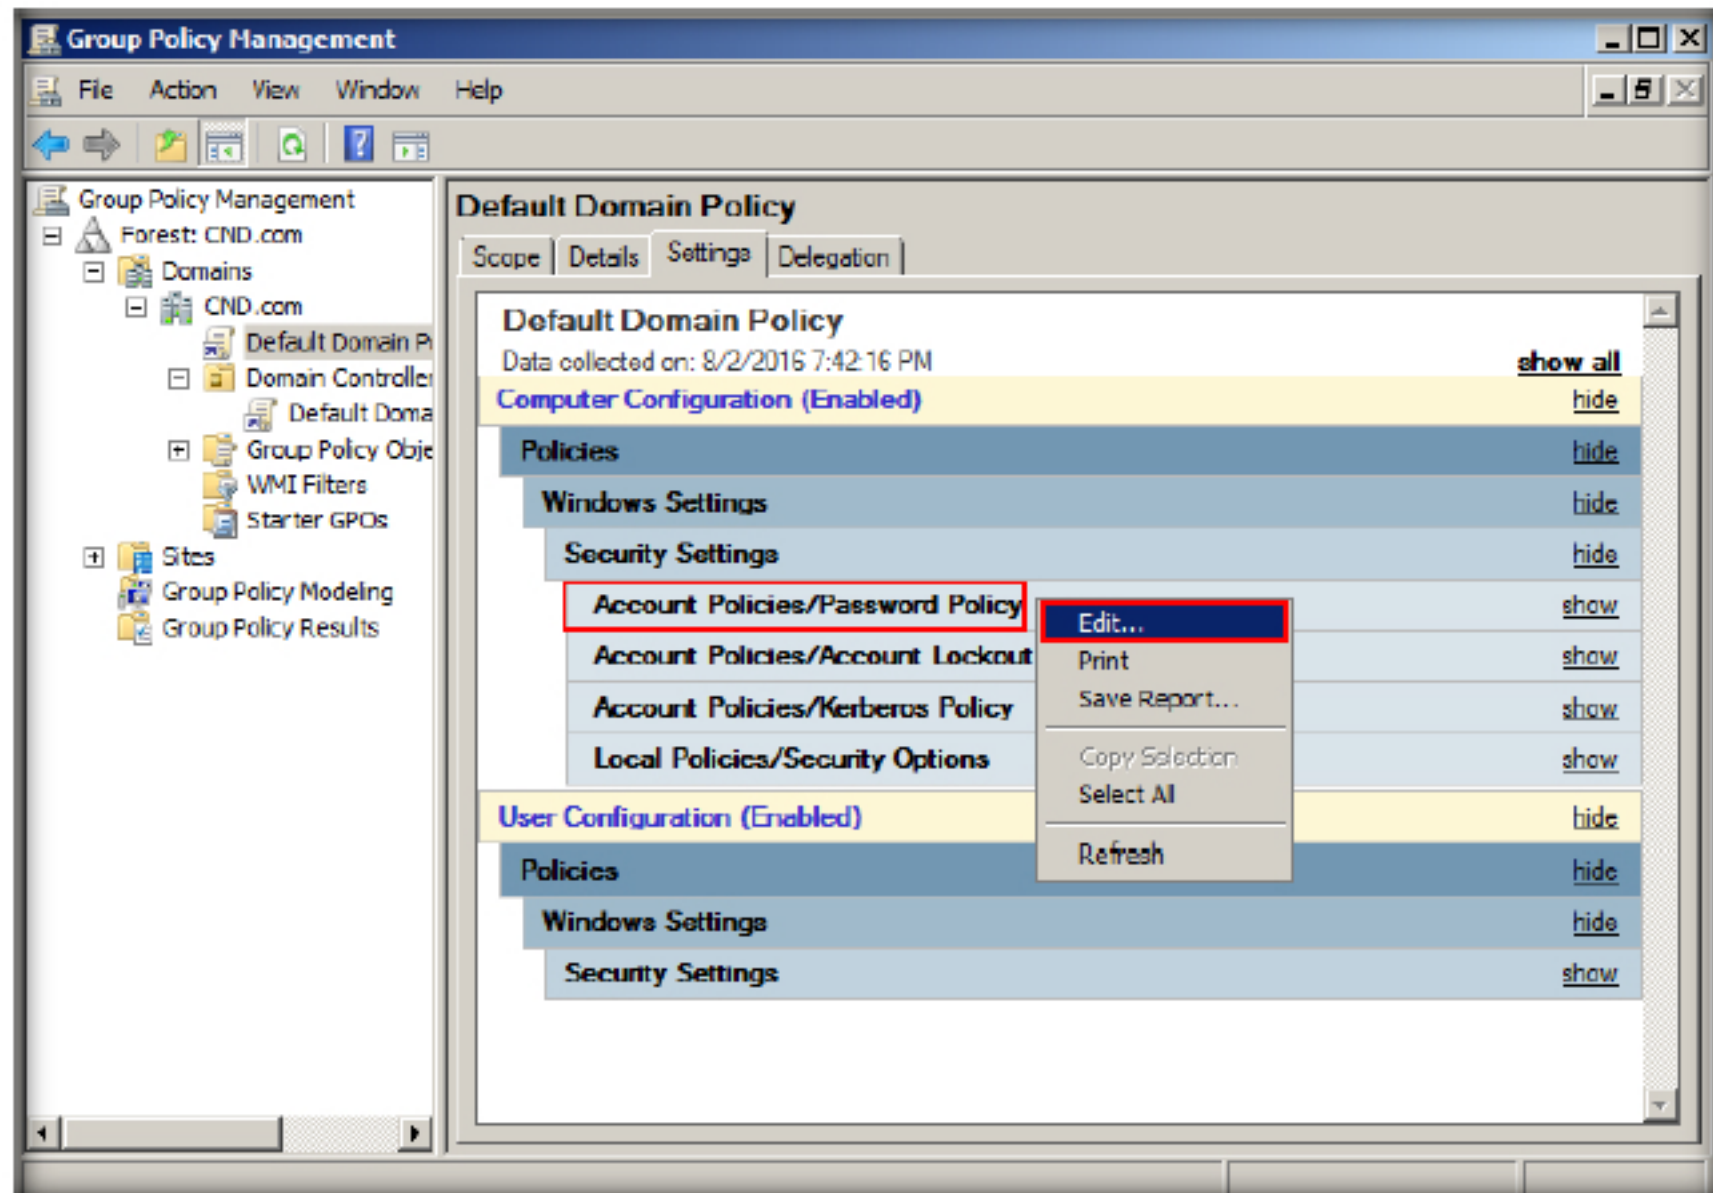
Group Policy Management

File Action View Window Help

Group Policy Management
Forest: CND.com
Domains
CND.com
Default Domain P
Domain Controller
Default Doma
Group Policy Obje
WMI Filters
Starter GPOs
Sites
Group Policy Modeling
Group Policy Results

Default Domain Policy

Scope | Details | Settings | Delegation

Default Domain Policy
Data collected on: 8/2/2016 7:42:16 PM
show all

Computer Configuration (Enabled) hide
Policies hide
Windows Settings hide
Security Settings hide
Account Policies/Password Policy show
Account Policies/Account Lockout show
Account Policies/Kerberos Policy show
Local Policies/Security Options show

Edit...
Print
Save Report...
Copy Selection
Select All
Refresh

User Configuration (Enabled) hide
Policies hide
Windows Settings hide
Security Settings show